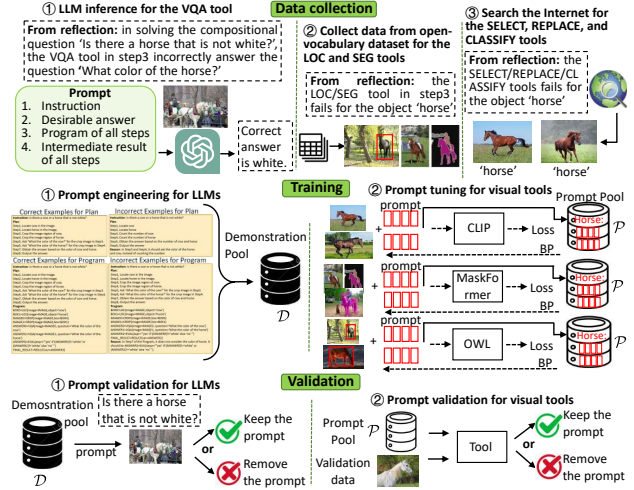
① LLM inference for the VQA tool

Data collection

From reflection: in solving the compositional question 'Is there a horse that is not white?', the VQA tool in step3 incorrectly answer the question 'What color of the horse?'

Prompt
1. Instruction
2. Desirable answer
3. Program of all steps
4. Intermediate result of all steps

Correct answer is white.

② Collect data from open-vocabulary dataset for the LOC and SEG tools

From reflection: the LOC/SEG tool in step3 fails for the object 'horse'

③ Search the Internet for the SELECT, REPLACE, and CLASSIFY tools

From reflection: the SELECT/REPLACE/CLASSIFY tools fails for the object 'horse'

'horse' 'horse'

① Prompt engineering for LLMs

Training

② Prompt tuning for visual tools

Correct Examples for Plan
Incorrect Examples for Plan
Correct Examples for Program
Incorrect Examples for Program

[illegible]

Demonstration Pool
$\mathcal{D}$

prompt

CLIP
Loss
BP

Prompt Pool
Horse
$\mathcal{P}$

prompt

MaskFormer
Loss
BP

Horse
$\mathcal{P}$

OWL
Loss
BP

Horse
$\mathcal{P}$

① Prompt validation for LLMs

Validation

② Prompt validation for visual tools

Demosntration pool
$\mathcal{D}$

Is there a horse that is not white?

prompt

Keep the prompt
or
Remove the prompt

Prompt Pool
$\mathcal{P}$

Validation data

Tool

Keep the prompt
or
Remove the prompt